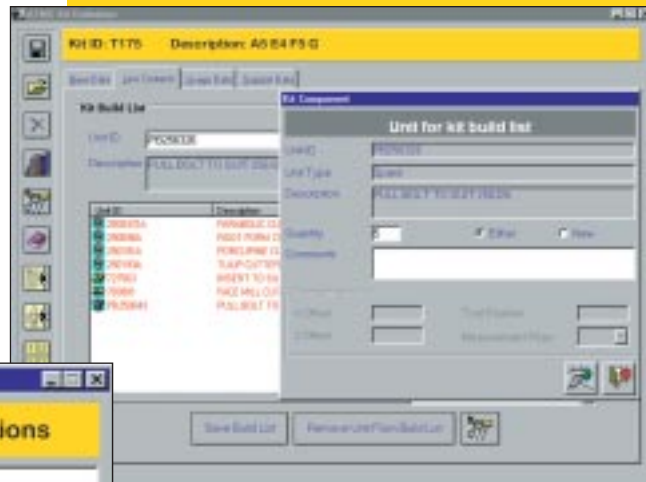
Kit ID: T175 Description: A5 E4 F5 G

Item Edit | Unit Content | Usage Edit | Support Edit

Kit Build List

Unit ID: P6250108

Description: PULL BOLT TO SUIT 2562K

Unit ID | Description
2800XA | PARABOLIC C
2900BA | RIGID FORM C
2803SA | FORMING CL
2801BA | TULIP CUTTER
CD962 | INSERT TO SU
78998 | FACE MILL CU
P6250048 | PULL BOLT TO

Kit Component

Unit for kit build list

Unit ID: P6250108

Unit Type: Spare

Description: PULL BOLT TO SUIT 2562K

Quantity: 1 Either New

Comments

X Offset
Z Offset
Tool Position
Measurement Type

Save Build List | Remove Unit From Build List

ions